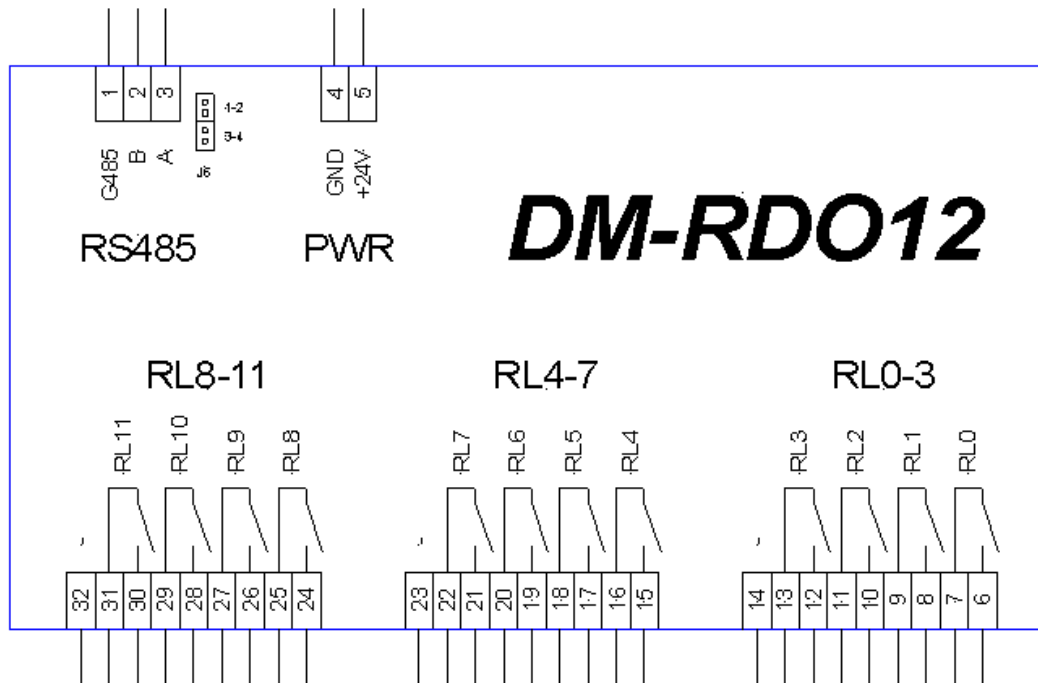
1 2 3
1-2
3-4
G485 B A
J6
4 5
GND +24V
DM-RDO12
RS485
PWR
RL8-11
RL4-7
RL0-3
RL11 RL10 RL9 RL8
RL7 RL6 RL5 RL4
RL3 RL2 RL1 RL0
32 31 30 29 28 27 26 25 24
23 22 21 20 19 18 17 16 15
14 13 12 11 10 9 8 7 6